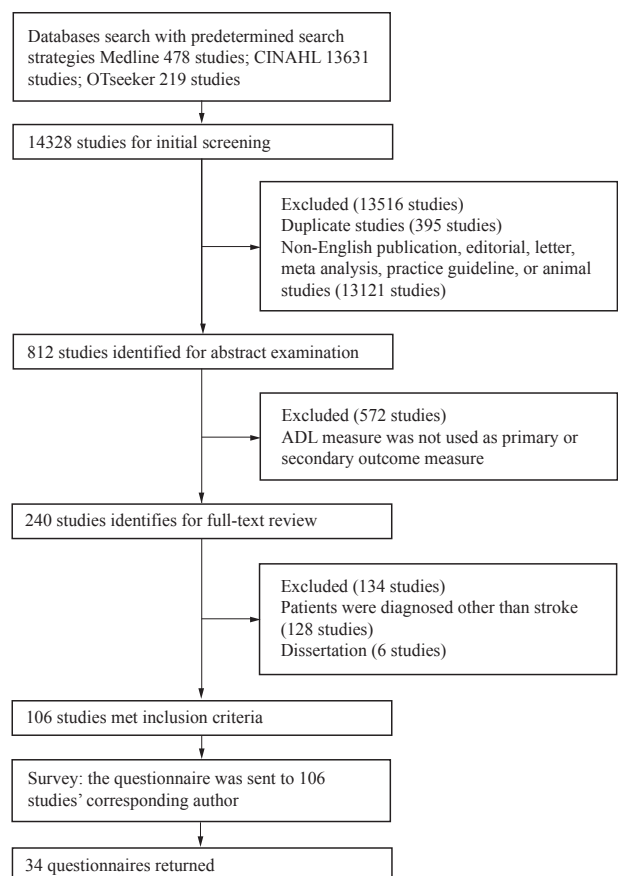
Databases search with predetermined search strategies Medline 478 studies; CINAHL 13631 studies; OTseeker 219 studies

14328 studies for initial screening

Excluded (13516 studies)
Duplicate studies (395 studies)
Non-English publication, editorial, letter, meta analysis, practice guideline, or animal studies (13121 studies)

812 studies identified for abstract examination

Excluded (572 studies)
ADL measure was not used as primary or secondary outcome measure

240 studies identifies for full-text review

Excluded (134 studies)
Patients were diagnosed other than stroke (128 studies)
Dissertation (6 studies)

106 studies met inclusion criteria

Survey: the questionnaire was sent to 106 studies' corresponding author

34 questionnaires returned